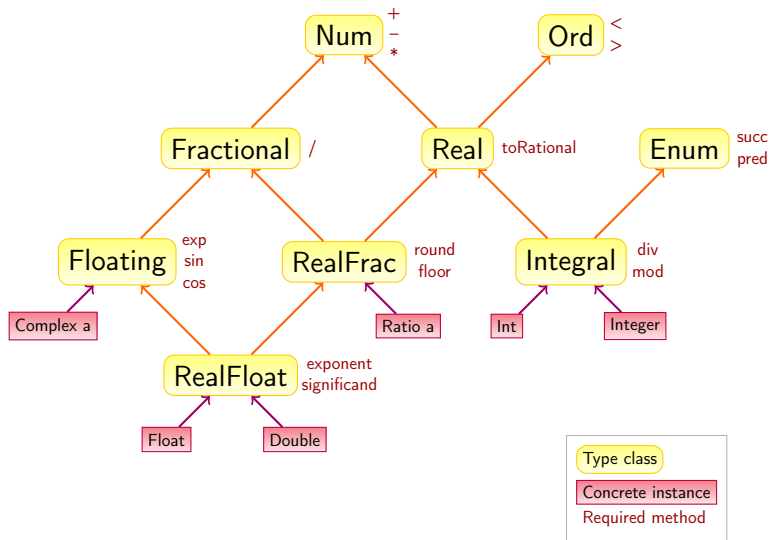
Num
+
−
*

Ord
<
>

Fractional
/

Real
toRational

Enum
succ
pred

Floating
exp
sin
cos

RealFrac
round
floor

Integral
div
mod

Complex a

Ratio a

Int

Integer

RealFloat
exponent
significand

Float

Double

Type class
Concrete instance
Required method